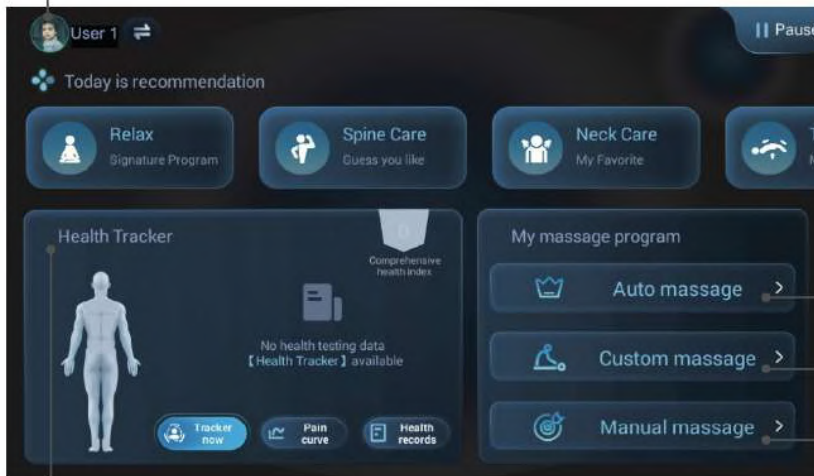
User 1

|| Pause

Today is recommendation

Relax
Signature Program

Spine Care
Guess you like

Neck Care
My Favorite

Health Tracker

0
Comprehensive health index

No health testing data
【Health Tracker】available

Tracker now

Pain curve

Health records

My massage program

Auto massage >

Custom massage >

Manual massage >